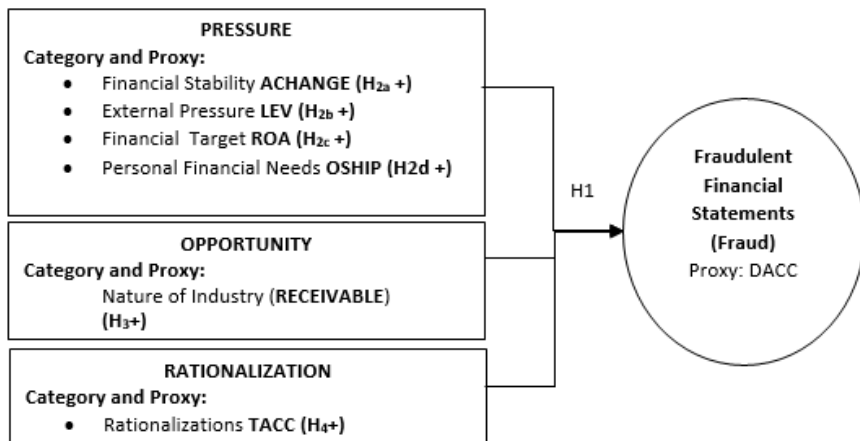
PRESSURE
Category and Proxy:
• Financial Stability ACHANGE ($H_{2a}$ +)
• External Pressure LEV ($H_{2b}$ +)
• Financial Target ROA ($H_{2c}$ +)
• Personal Financial Needs OSHIP (H2d +)

OPPORTUNITY
Category and Proxy:
Nature of Industry (RECEIVABLE) ($H_3$+)

RATIONALIZATION
Category and Proxy:
• Rationalizations TACC ($H_4$+)

H1

Fraudulent Financial Statements (Fraud)
Proxy: DACC